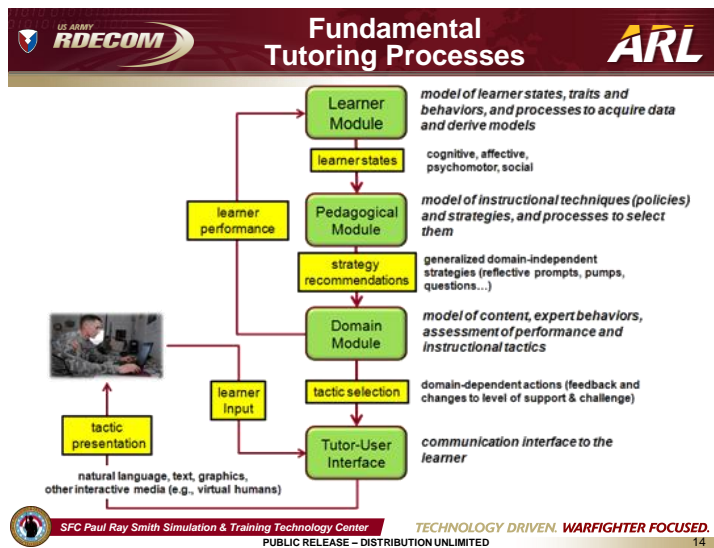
US ARMY
RDECOM

Fundamental Tutoring Processes

ARL

Learner Module

model of learner states, traits and behaviors, and processes to acquire data and derive models

learner states

cognitive, affective, psychomotor, social

learner performance

Pedagogical Module

model of instructional techniques (policies) and strategies, and processes to select them

strategy recommendations

generalized domain-independent strategies (reflective prompts, pumps, questions…)

Domain Module

model of content, expert behaviors, assessment of performance and instructional tactics

learner Input

tactic selection

domain-dependent actions (feedback and changes to level of support & challenge)

tactic presentation

Tutor-User Interface

communication interface to the learner

natural language, text, graphics, other interactive media (e.g., virtual humans)

SFC Paul Ray Smith Simulation & Training Technology Center

TECHNOLOGY DRIVEN. WARFIGHTER FOCUSED.

PUBLIC RELEASE – DISTRIBUTION UNLIMITED

14